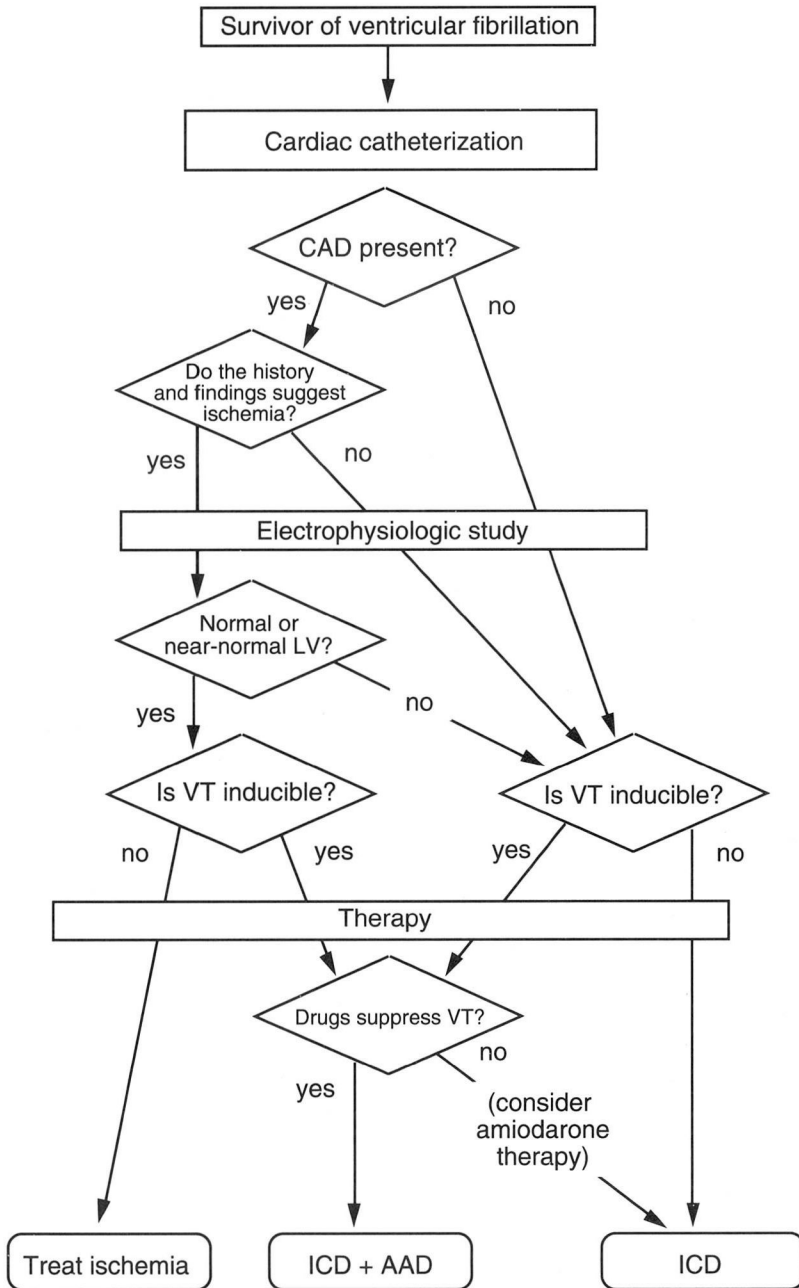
Survivor of ventricular fibrillation

Cardiac catheterization

CAD present?

yes

no

Do the history and findings suggest ischemia?

yes

no

Electrophysiologic study

Normal or near-normal LV?

yes

no

Is VT inducible?

no

yes

Is VT inducible?

yes

no

Therapy

Drugs suppress VT?

no

yes

(consider amiodarone therapy)

Treat ischemia

ICD + AAD

ICD